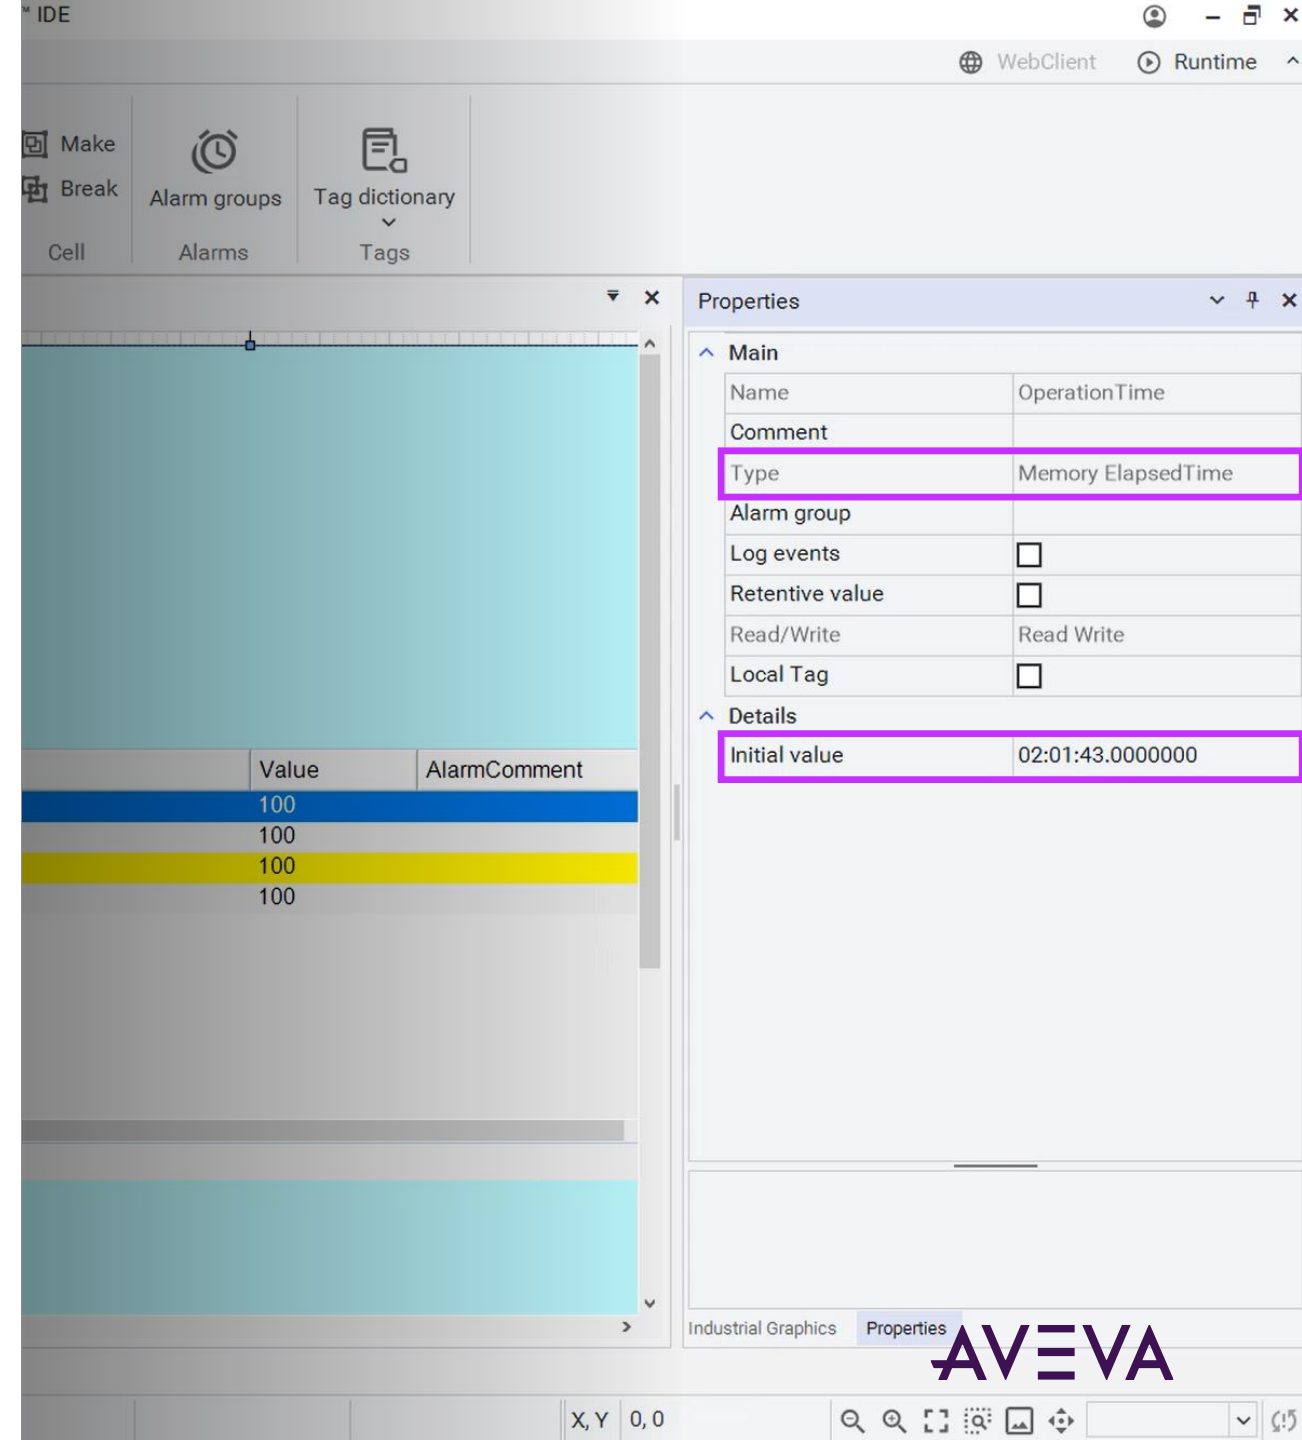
IDE

WebClient
Runtime

Make
Break
Cell

Alarm groups
Alarms

Tag dictionary
Tags

Properties

Main

| Name | OperationTime |
|---|---|
| Comment | |
| Type | Memory ElapsedTime |
| Alarm group | |
| Log events | ☐ |
| Retentive value | ☐ |
| Read/Write | Read Write |
| Local Tag | ☐ |

Details

| Initial value | 02:01:43.0000000 |
|---|---|

| Value | AlarmComment |
|---|---|
| 100 | |
| 100 | |
| 100 | |
| 100 | |

Industrial Graphics
Properties

AVEVA

X, Y
0, 0